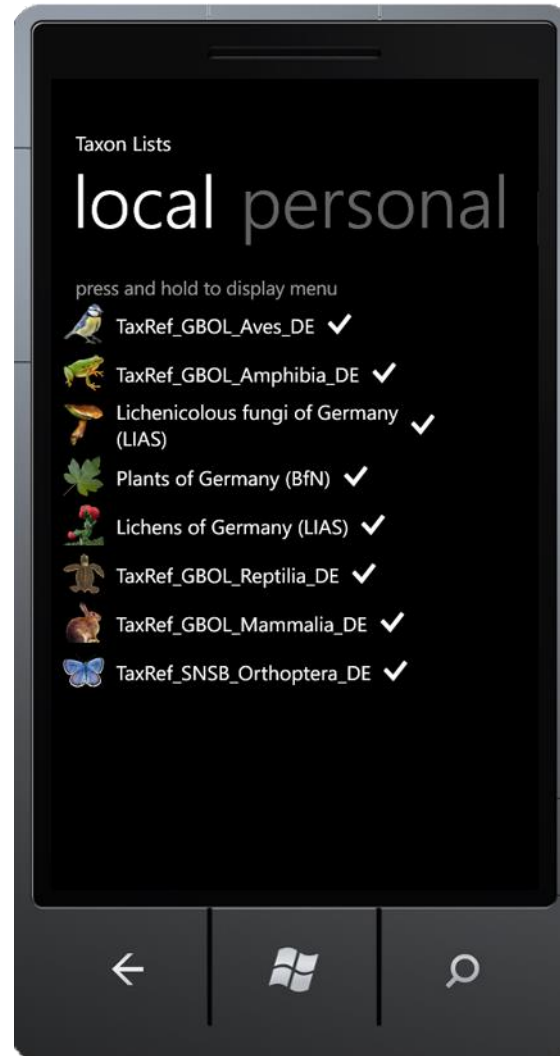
Taxon Lists

local personal

press and hold to display menu

TaxRef_GBOL_Aves_DE ✓

TaxRef_GBOL_Amphibia_DE ✓

Lichenicolous fungi of Germany (LIAS) ✓

Plants of Germany (BfN) ✓

Lichens of Germany (LIAS) ✓

TaxRef_GBOL_Reptilia_DE ✓

TaxRef_GBOL_Mammalia_DE ✓

TaxRef_SNSB_Orthoptera_DE ✓